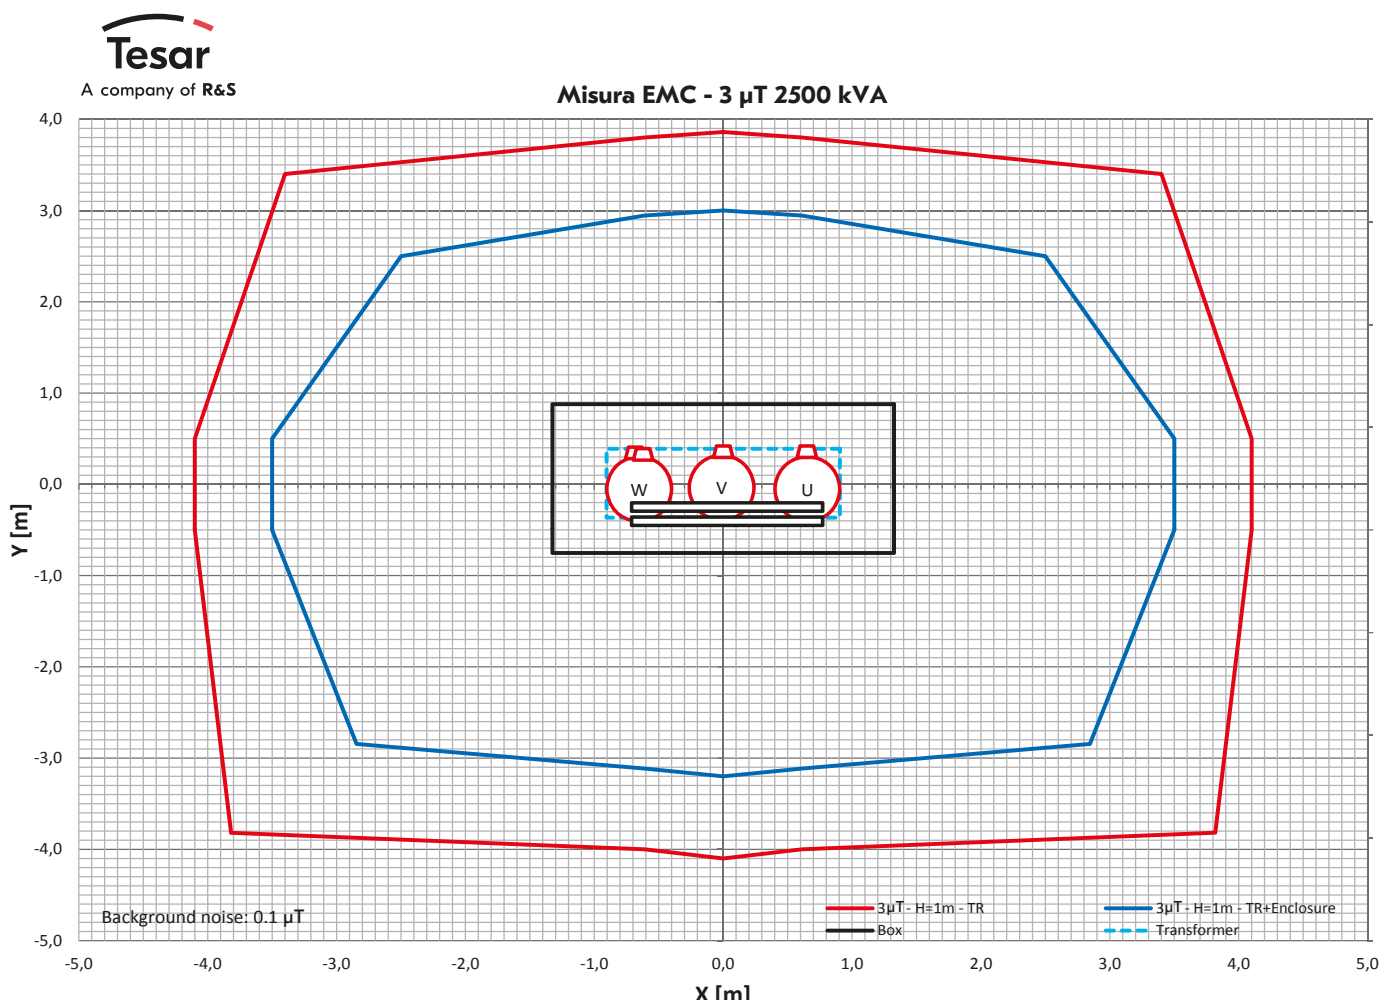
Tesar
A company of R&S

Misura EMC - 3 μT 2500 kVA

4,0
3,0
2,0
1,0
0,0
-1,0
-2,0
-3,0
-4,0
-5,0

Y [m]

W
V
U

Background noise: 0.1 μT

3μT - H=1m - TR
3μT - H=1m - TR+Enclosure
Box
Transformer

-5,0
-4,0
-3,0
-2,0
-1,0
0,0
1,0
2,0
3,0
4,0
5,0

X [m]